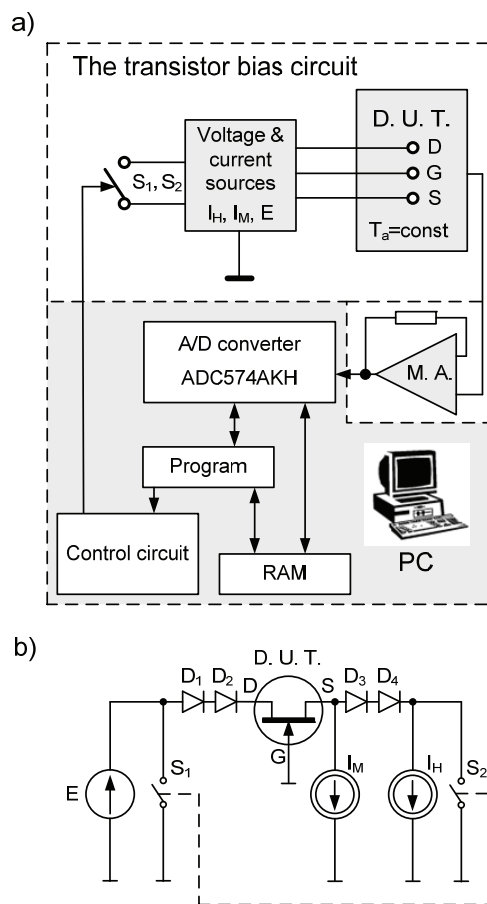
a)

The transistor bias circuit

Voltage & current sources $I_H$, $I_M$, E

D. U. T.

D

G

S

$T_a$=const

$S_1$, $S_2$

A/D converter ADC574AKH

M. A.

Program

Control circuit

RAM

PC

b)

D. U. T.

$D_1$ $D_2$ D S $D_3$ $D_4$

E

$S_1$

G

$I_M$

$I_H$

$S_2$